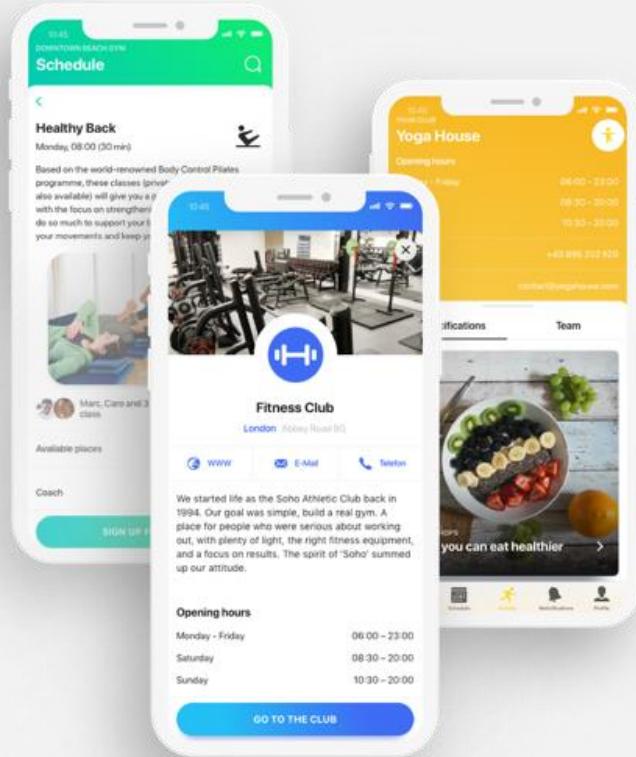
10:45
DOWNTOWN BEACH GYM
Schedule

Healthy Back
Monday, 08:00 (30 min)

Based on the world-renowned Body Control Pilates programme, these classes (privat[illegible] also available) will give you a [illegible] with the focus on strengthen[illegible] do so much to support your b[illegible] your movements and keep y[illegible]

Marc, Caro and 3 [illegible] class

Available places

Coach

SIGN UP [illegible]

10:45
YOGA CLUB
Yoga House

Opening hours
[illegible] - Friday 06:00 - 23:00
08:30 - 20:00
10:30 - 20:00
+43 896 252 929
contact@yogahouse.com

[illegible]tifications
Team

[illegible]OPS
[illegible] you can eat healthier

Schedule
Activity
Notifications
Profile

10:45

Fitness Club
London Abbey Road 9G

WWW
E-Mail
Telefon

We started life as the Soho Athletic Club back in 1994. Our goal was simple, build a real gym. A place for people who were serious about working out, with plenty of light, the right fitness equipment, and a focus on results. The spirit of 'Soho' summed up our attitude.

Opening hours

| | |
|---|---|
| Monday - Friday | 06:00 – 23:00 |
| Saturday | 08:30 – 20:00 |
| Sunday | 10:30 – 20:00 |

GO TO THE CLUB